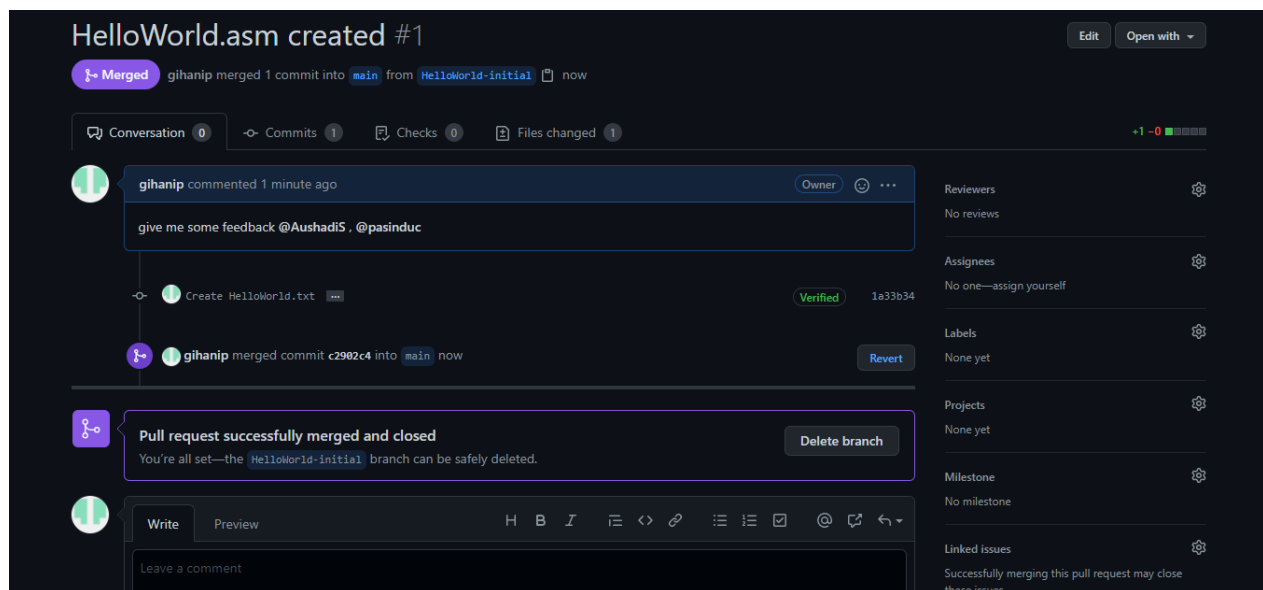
HelloWorld.asm created #1

Edit Open with

Merged gihanip merged 1 commit into main from HelloWorld-initial now

Conversation 0 Commits 1 Checks 0 Files changed 1

+1 −0

gihanip commented 1 minute ago Owner

give me some feedback @AushadiS , @pasinduc

Create HelloWorld.txt ... Verified 1a33b34

gihanip merged commit c2902c4 into main now Revert

Pull request successfully merged and closed

You're all set—the HelloWorld-initial branch can be safely deleted.

Delete branch

Write Preview

H B I

Leave a comment

Reviewers
No reviews

Assignees
No one—assign yourself

Labels
None yet

Projects
None yet

Milestone
No milestone

Linked issues
Successfully merging this pull request may close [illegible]